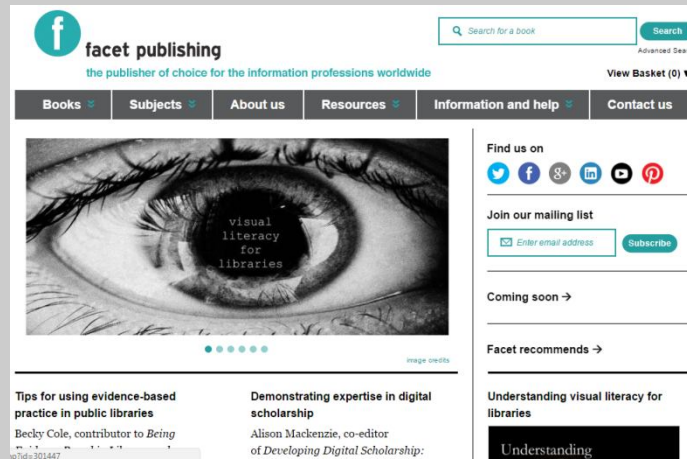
f

facet publishing

the publisher of choice for the information professions worldwide

Search for a book

Search

Advanced Sea

View Basket (0)

Books

Subjects

About us

Resources

Information and help

Contact us

visual literacy for libraries

image credits

Find us on

Join our mailing list

Enter email address

Subscribe

Coming soon →

Facet recommends →

Understanding visual literacy for libraries

Understanding

Tips for using evidence-based practice in public libraries

Becky Cole, contributor to *Being* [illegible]

Demonstrating expertise in digital scholarship

Alison Mackenzie, co-editor of *Developing Digital Scholarship:*

p?id=301447